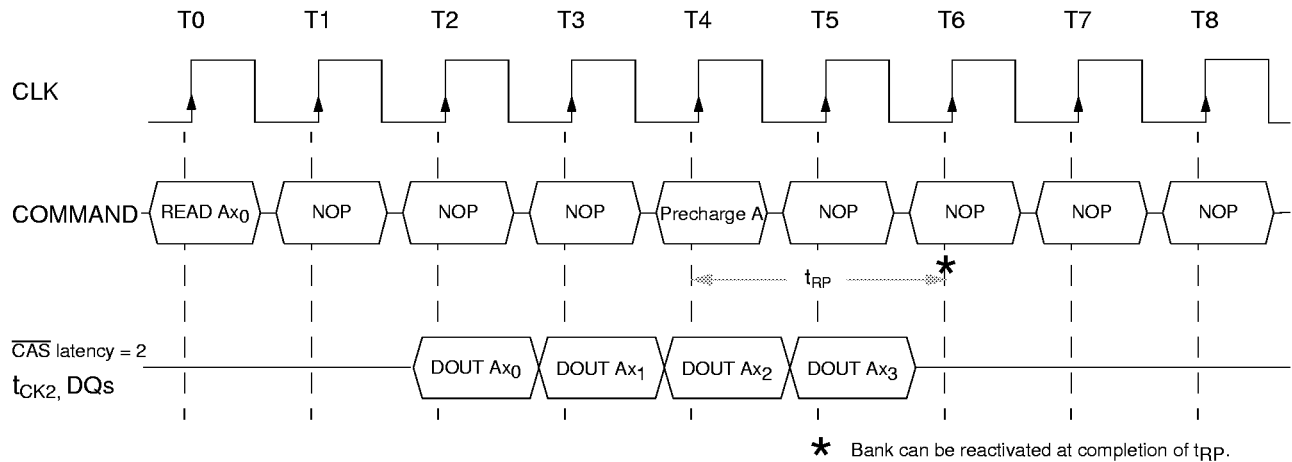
T0 T1 T2 T3 T4 T5 T6 T7 T8

CLK

COMMAND READ $Ax_0$ NOP NOP NOP Precharge A NOP NOP NOP NOP

$t_{RP}$ *

$\overline{CAS}$ latency = 2

$t_{CK2}$, DQs

DOUT $Ax_0$ DOUT $Ax_1$ DOUT $Ax_2$ DOUT $Ax_3$

* Bank can be reactivated at completion of $t_{RP}$.